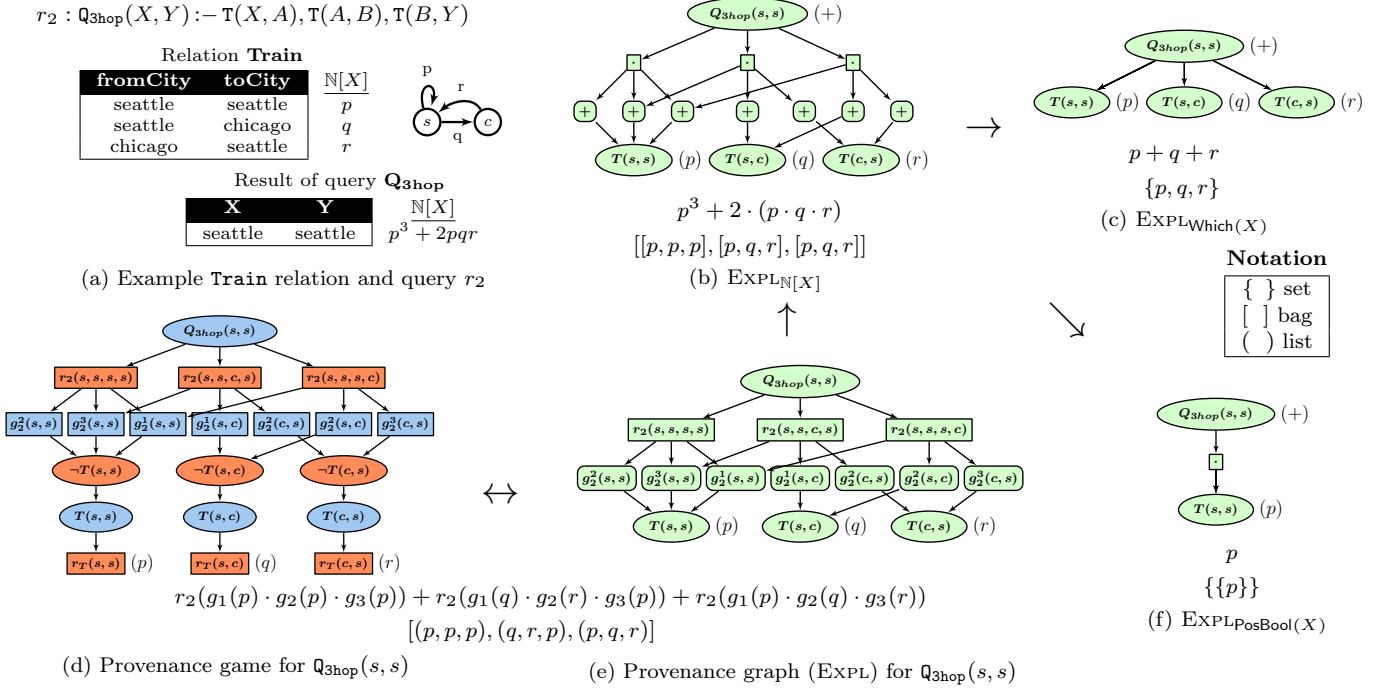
$r_2 : \mathtt{Q_{3hop}}(X,Y) :- \mathtt{T}(X,A), \mathtt{T}(A,B), \mathtt{T}(B,Y)$

Relation **Train**

| fromCity | toCity | $\mathbb{N}[X]$ |
|---|---|---|
| seattle | seattle | $p$ |
| seattle | chicago | $q$ |
| chicago | seattle | $r$ |

p r s c q

Result of query $\mathbf{Q_{3hop}}$

| X | Y | $\mathbb{N}[X]$ |
|---|---|---|
| seattle | seattle | $p^3 + 2pqr$ |

(a) Example Train relation and query $r_2$

$Q_{3hop}(s,s)$ (+)
· · ·
+ + + + + + +
$T(s,s)$ (p) $T(s,c)$ (q) $T(c,s)$ (r)

$p^3 + 2 \cdot (p \cdot q \cdot r)$
$[[p,p,p],[p,q,r],[p,q,r]]$
(b) $\text{Expl}_{\mathbb{N}[X]}$

$\rightarrow$

$Q_{3hop}(s,s)$ (+)
$T(s,s)$ (p) $T(s,c)$ (q) $T(c,s)$ (r)

$p + q + r$
$\{p,q,r\}$
(c) $\text{Expl}_{\mathsf{Which}(X)}$

**Notation**
{ } set
[ ] bag
( ) list

$Q_{3hop}(s,s)$
$r_2(s,s,s,s)$ $r_2(s,s,c,s)$ $r_2(s,s,s,c)$
$g_2^2(s,s)$ $g_2^3(s,s)$ $g_2^1(s,s)$ $g_2^1(s,c)$ $g_2^2(c,s)$ $g_2^2(s,c)$ $g_2^3(c,s)$
$\neg T(s,s)$ $\neg T(s,c)$ $\neg T(c,s)$
$T(s,s)$ $T(s,c)$ $T(c,s)$
$r_T(s,s)$ (p) $r_T(s,c)$ (q) $r_T(c,s)$ (r)

$\leftrightarrow$

$\uparrow$

$Q_{3hop}(s,s)$
$r_2(s,s,s,s)$ $r_2(s,s,c,s)$ $r_2(s,s,s,c)$
$g_2^2(s,s)$ $g_2^3(s,s)$ $g_2^1(s,s)$ $g_2^1(s,c)$ $g_2^2(c,s)$ $g_2^2(s,c)$ $g_2^3(c,s)$
$T(s,s)$ (p) $T(s,c)$ (q) $T(c,s)$ (r)

$\searrow$

$Q_{3hop}(s,s)$ (+)
·
$T(s,s)$ (p)

$p$
$\{\{p\}\}$
(f) $\text{Expl}_{\mathsf{PosBool}(X)}$

$r_2(g_1(p) \cdot g_2(p) \cdot g_3(p)) + r_2(g_1(q) \cdot g_2(r) \cdot g_3(p)) + r_2(g_1(p) \cdot g_2(q) \cdot g_3(r))$
$[(p,p,p),(q,r,p),(p,q,r)]$

(d) Provenance game for $\mathtt{Q_{3hop}}(s,s)$

(e) Provenance graph (Expl) for $\mathtt{Q_{3hop}}(s,s)$